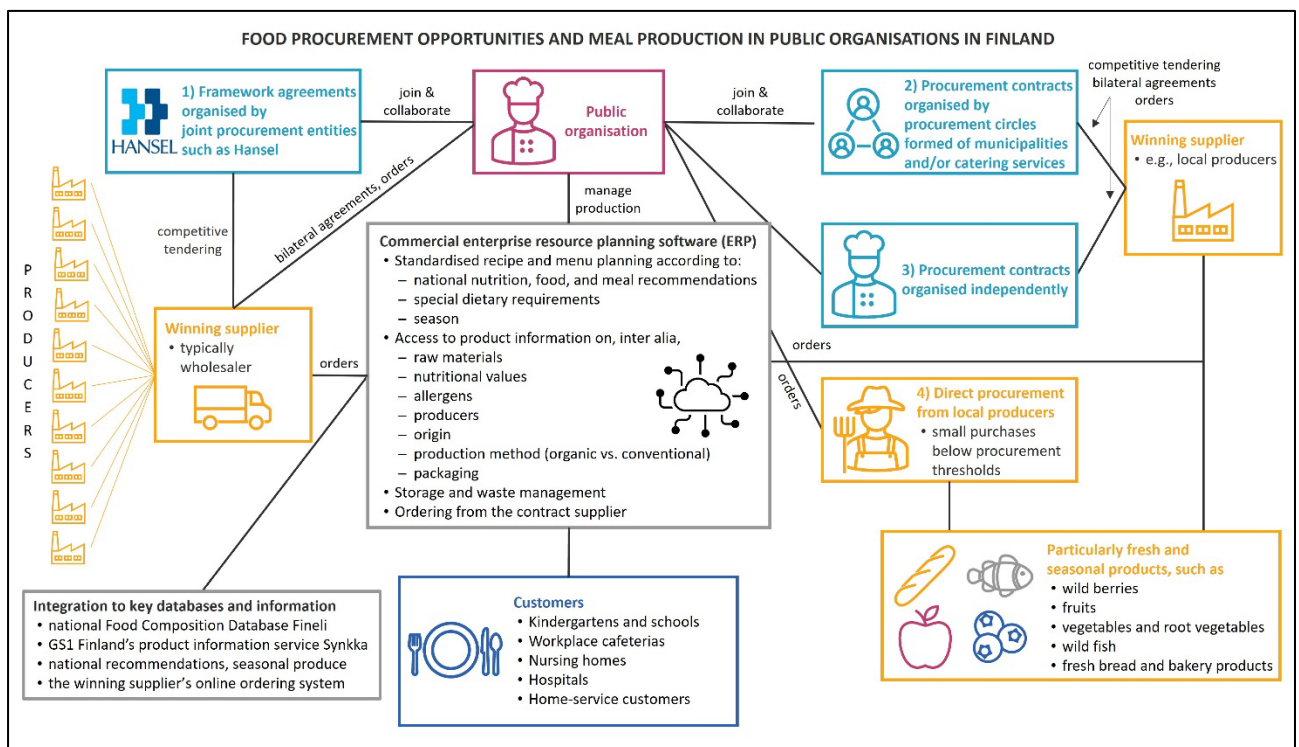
FOOD PROCUREMENT OPPORTUNITIES AND MEAL PRODUCTION IN PUBLIC ORGANISATIONS IN FINLAND

HANSEL

1) Framework agreements organised by joint procurement entities such as Hansel

join & collaborate

Public organisation

join & collaborate

2) Procurement contracts organised by procurement circles formed of municipalities and/or catering services

competitive tendering
bilateral agreements
orders

Winning supplier
• e.g., local producers

bilateral agreements, orders

manage production

competitive tendering

P R O D U C E R S

Winning supplier
• typically wholesaler

orders

Commercial enterprise resource planning software (ERP)
• Standardised recipe and menu planning according to:
– national nutrition, food, and meal recommendations
– special dietary requirements
– season
• Access to product information on, inter alia,
– raw materials
– nutritional values
– allergens
– producers
– origin
– production method (organic vs. conventional)
– packaging
• Storage and waste management
• Ordering from the contract supplier

3) Procurement contracts organised independently

orders

orders

4) Direct procurement from local producers
• small purchases below procurement thresholds

Particularly fresh and seasonal products, such as
• wild berries
• fruits
• vegetables and root vegetables
• wild fish
• fresh bread and bakery products

Integration to key databases and information
• national Food Composition Database Fineli
• GS1 Finland's product information service Synkka
• national recommendations, seasonal produce
• the winning supplier's online ordering system

Customers
• Kindergartens and schools
• Workplace cafeterias
• Nursing homes
• Hospitals
• Home-service customers